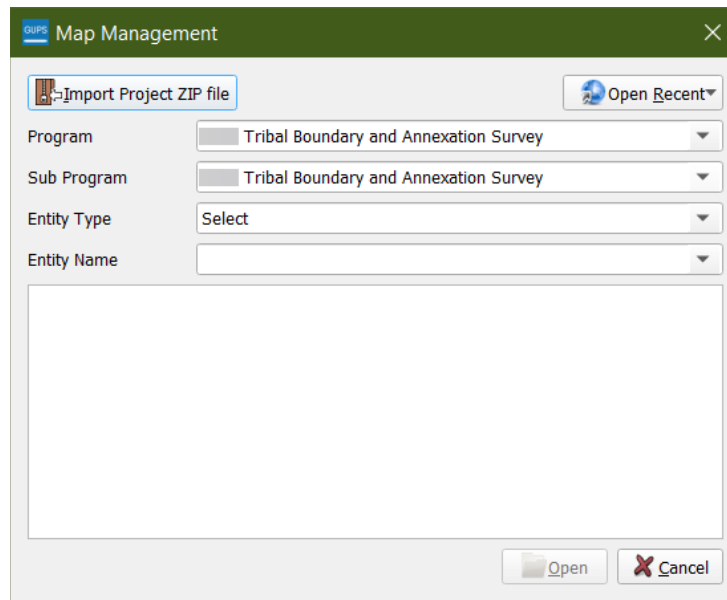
GUPS Map Management

Import Project ZIP file

Open Recent

Program	Tribal Boundary and Annexation Survey

Sub Program	Tribal Boundary and Annexation Survey

Entity Type	Select

Entity Name

Open

Cancel